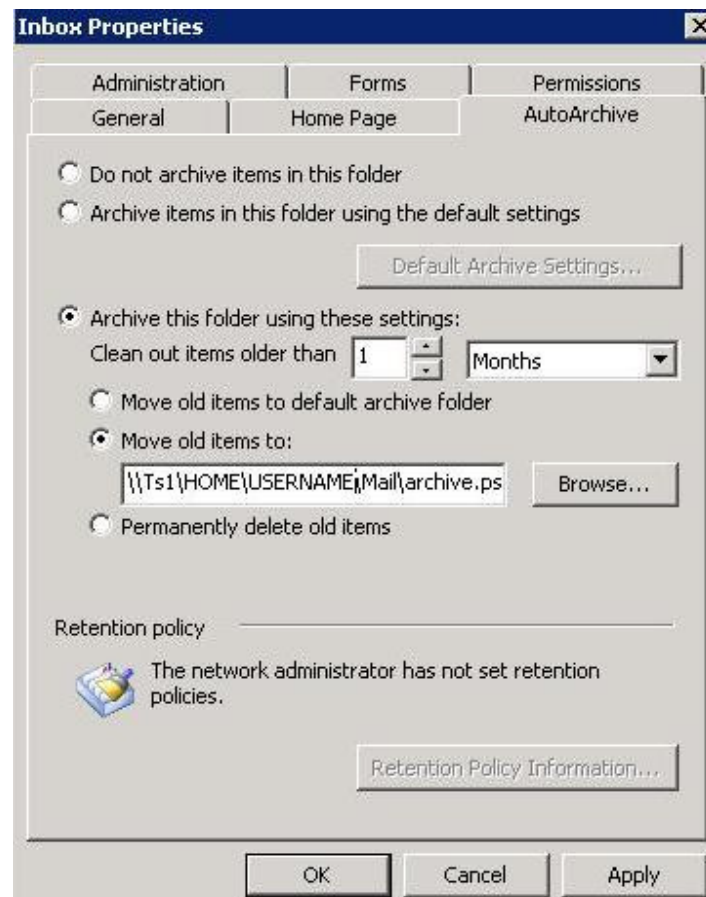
Inbox Properties

Administration | Forms | Permissions
General | Home Page | AutoArchive

Do not archive items in this folder
Archive items in this folder using the default settings

Default Archive Settings...

Archive this folder using these settings:
Clean out items older than 1 Months
Move old items to default archive folder
Move old items to:
\\Ts1\HOME\USERNAME\Mail\archive.ps Browse...
Permanently delete old items

Retention policy
The network administrator has not set retention policies.

Retention Policy Information...

OK Cancel Apply